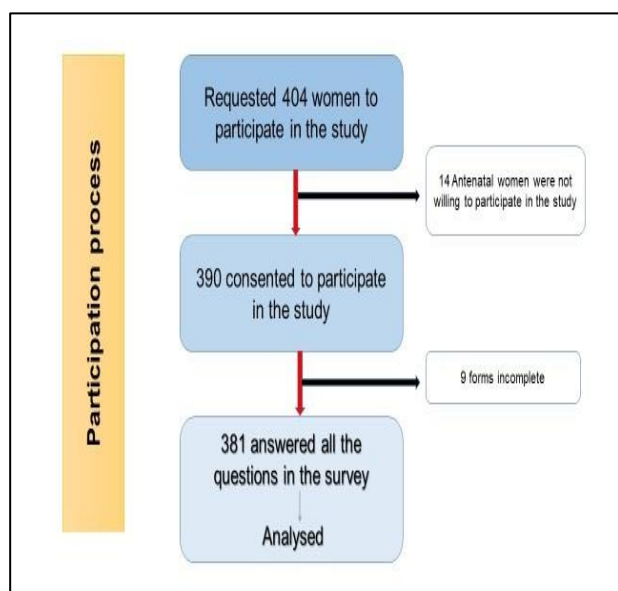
Participation process

Requested 404 women to participate in the study

14 Antenatal women were not willing to participate in the study

390 consented to participate in the study

9 forms incomplete

381 answered all the questions in the survey

Analysed